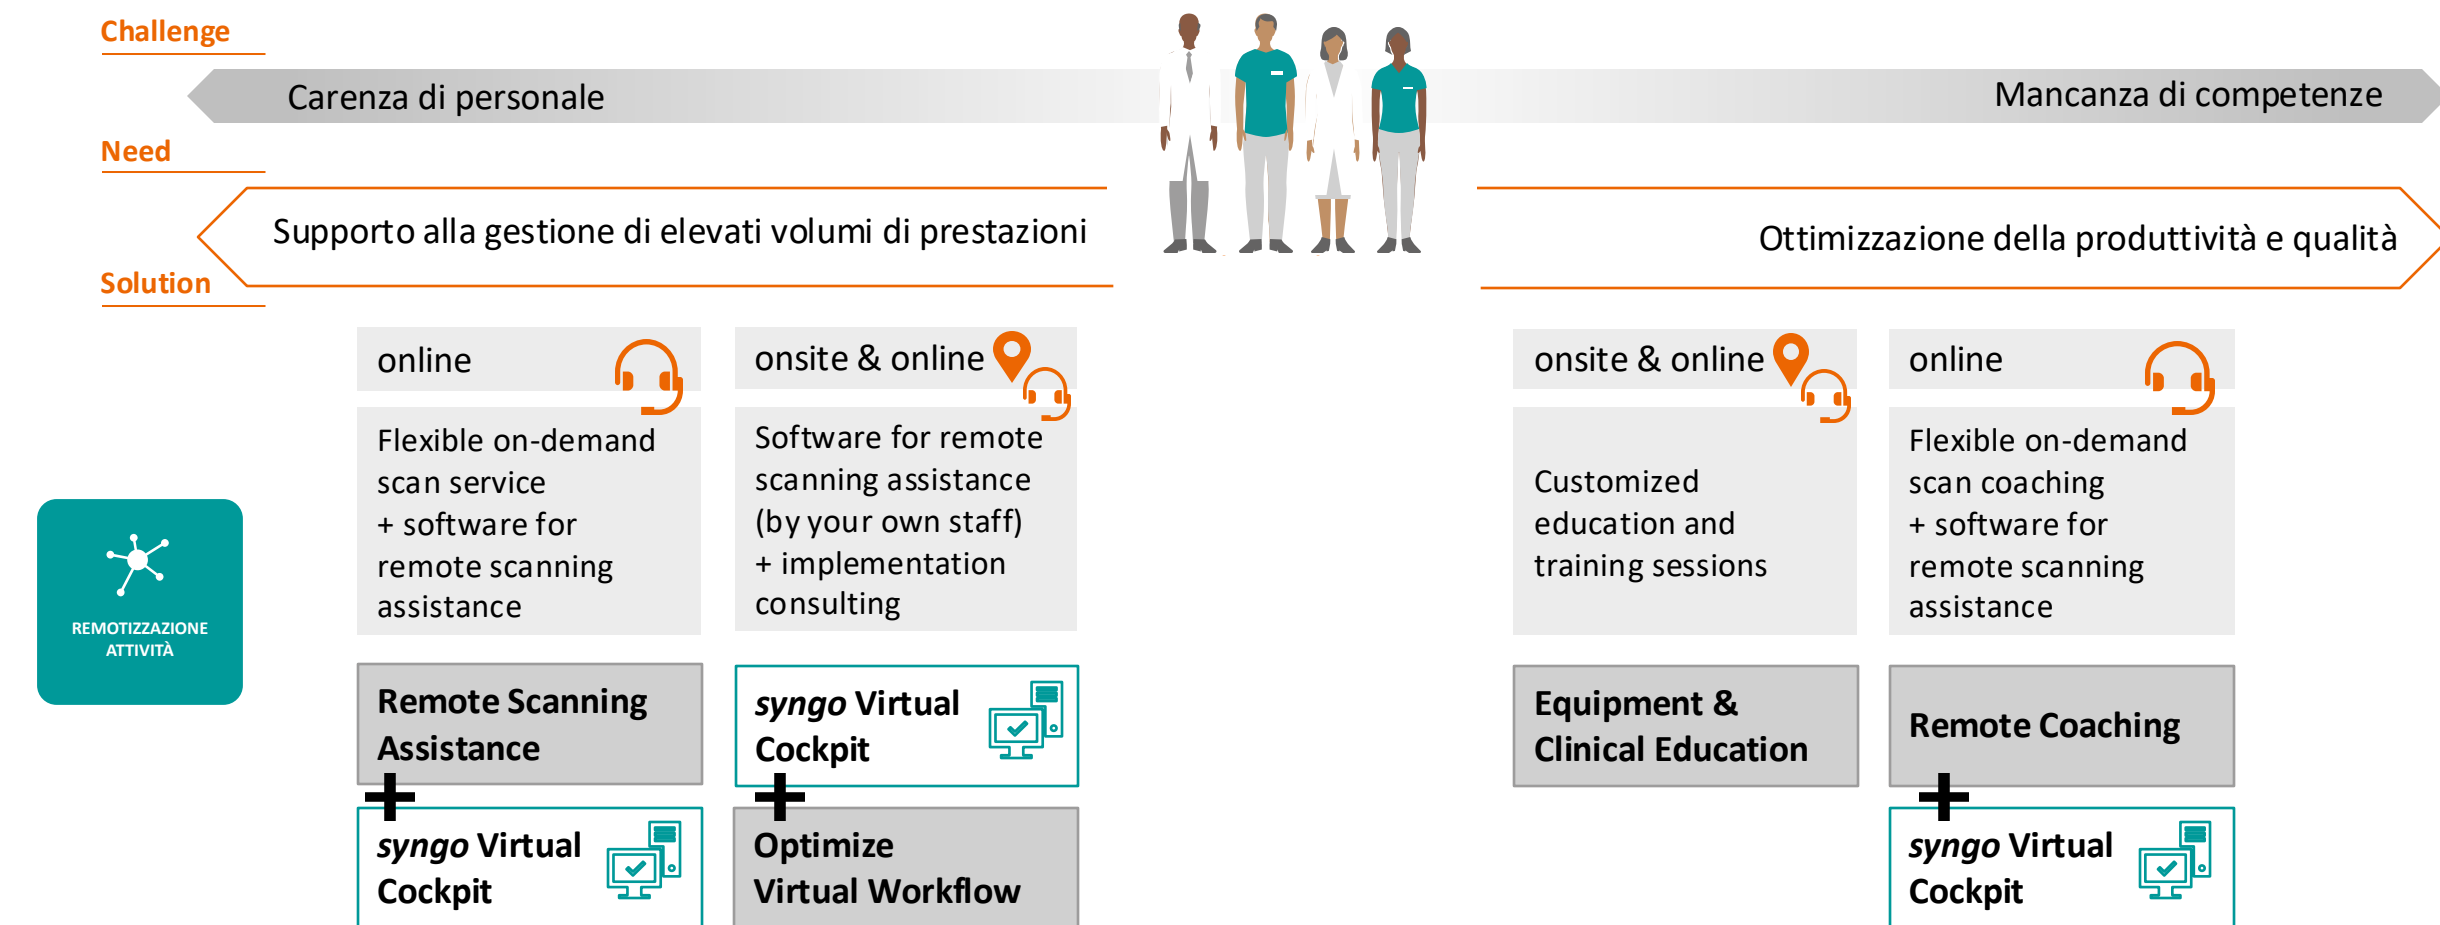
Challenge

Carenza di personale

Mancanza di competenze

Need

Supporto alla gestione di elevati volumi di prestazioni

Ottimizzazione della produttività e qualità

Solution

REMOTIZZAZIONE ATTIVITÀ

online

Flexible on-demand scan service + software for remote scanning assistance

Remote Scanning Assistance

+

*syngo* Virtual Cockpit

onsite & online

Software for remote scanning assistance (by your own staff) + implementation consulting

*syngo* Virtual Cockpit

+

Optimize Virtual Workflow

onsite & online

Customized education and training sessions

Equipment & Clinical Education

online

Flexible on-demand scan coaching + software for remote scanning assistance

Remote Coaching

+

*syngo* Virtual Cockpit